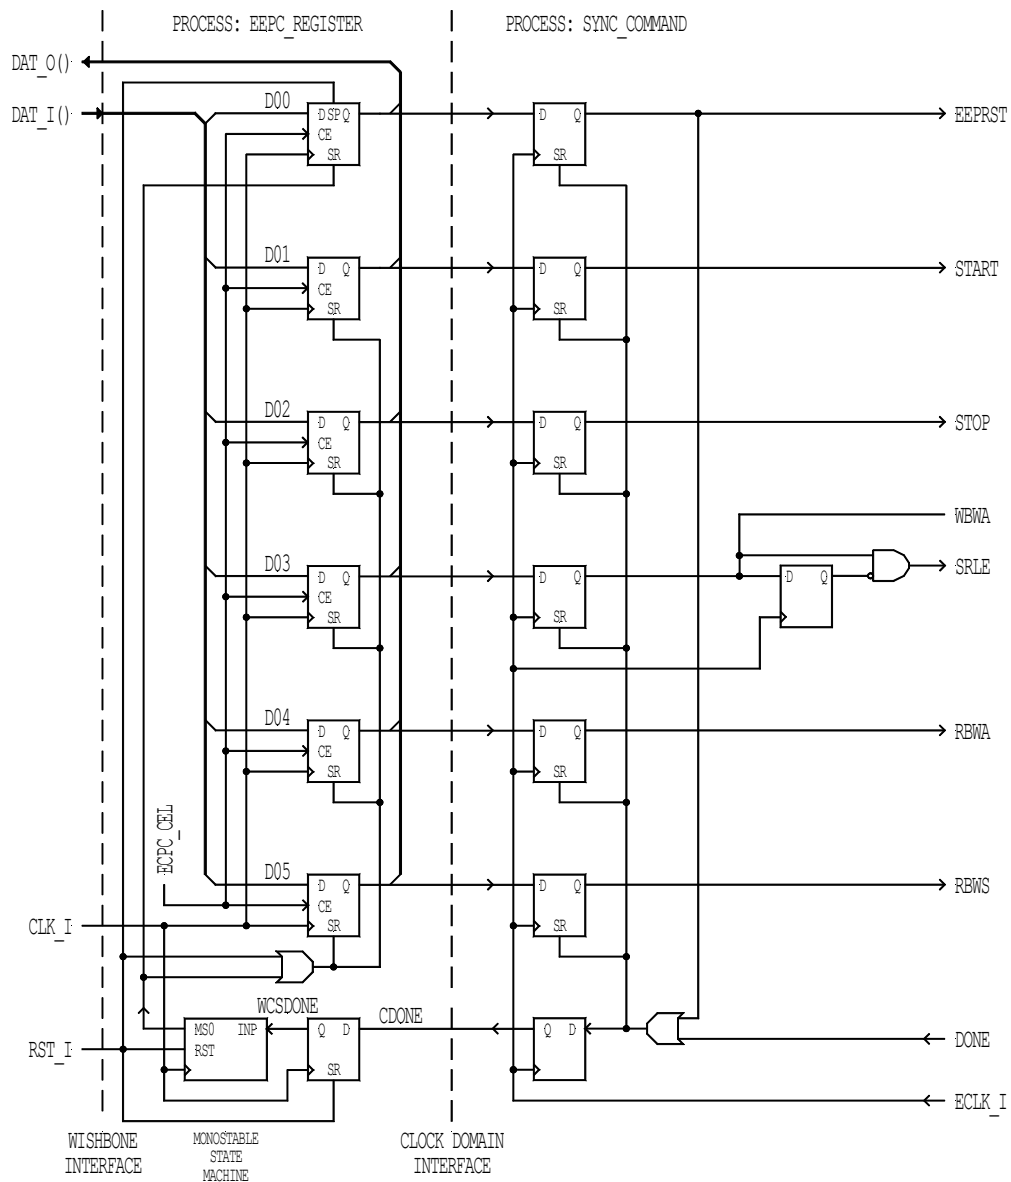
PROCESS: EEPC_REGISTER

PROCESS: SYNC_COMMAND

DAT_O()

DAT_I()

D00
D SP Q
CE
SR

D01
D Q
CE
SR

D02
D Q
CE
SR

D03
D Q
CE
SR

D04
D Q
CE
SR

D05
D Q
CE
SR

ECPC_CEL

CLK_I

RST_I

MS0 INP
RST

WCSDONE

Q D
SR

CDONE

D Q
SR

D Q
SR

D Q
SR

D Q
SR

D Q
SR

D Q
SR

Q D

D Q

EEPRST

START

STOP

WBWA

SRLE

RBWA

RBWS

DONE

ECLK_I

WISHBONE INTERFACE

MONOSTABLE STATE MACHINE

CLOCK DOMAIN INTERFACE